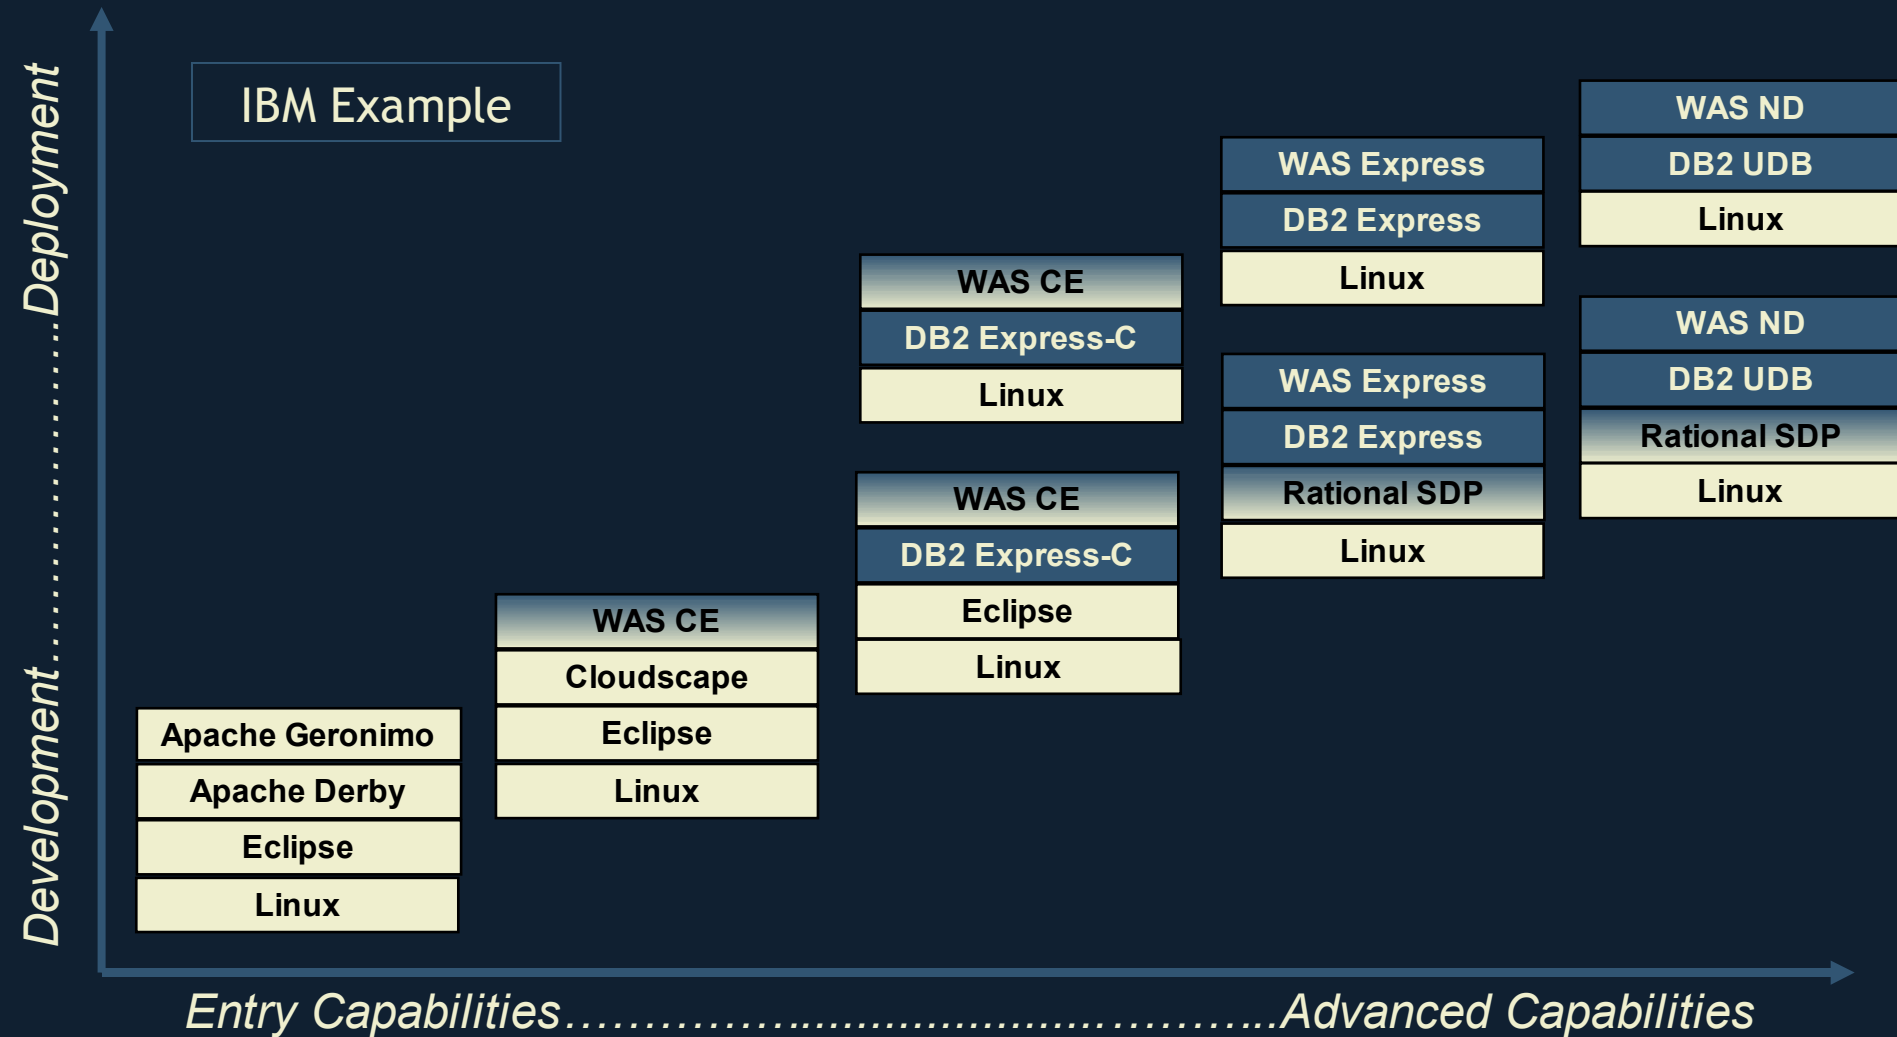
IBM Example

Development…………………Deployment

Apache Geronimo
Apache Derby
Eclipse
Linux

WAS CE
Cloudscape
Eclipse
Linux

WAS CE
DB2 Express-C
Linux

WAS CE
DB2 Express-C
Eclipse
Linux

WAS Express
DB2 Express
Linux

WAS Express
DB2 Express
Rational SDP
Linux

WAS ND
DB2 UDB
Linux

WAS ND
DB2 UDB
Rational SDP
Linux

Entry Capabilities……………………………………Advanced Capabilities